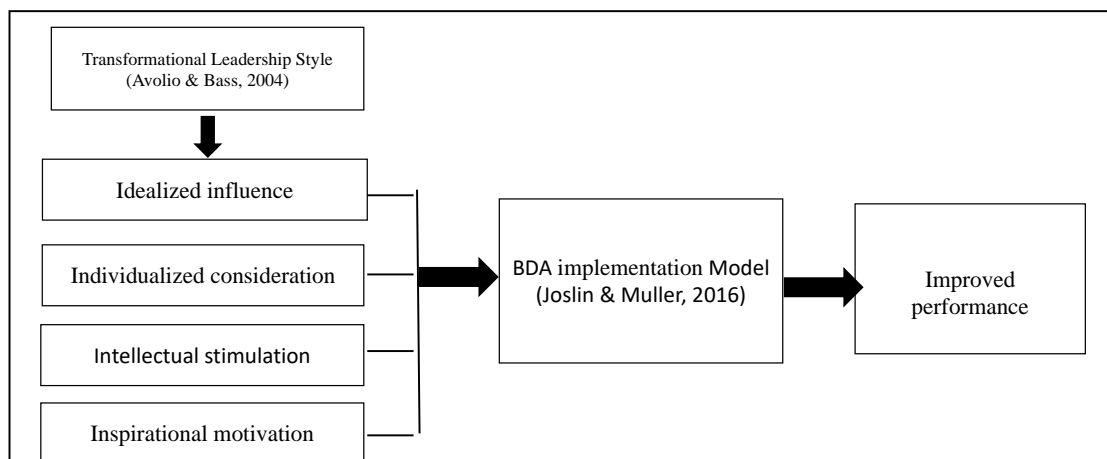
Transformational Leadership Style (Avolio & Bass, 2004)

Idealized influence

Individualized consideration

Intellectual stimulation

Inspirational motivation

BDA implementation Model (Joslin & Muller, 2016)

Improved performance